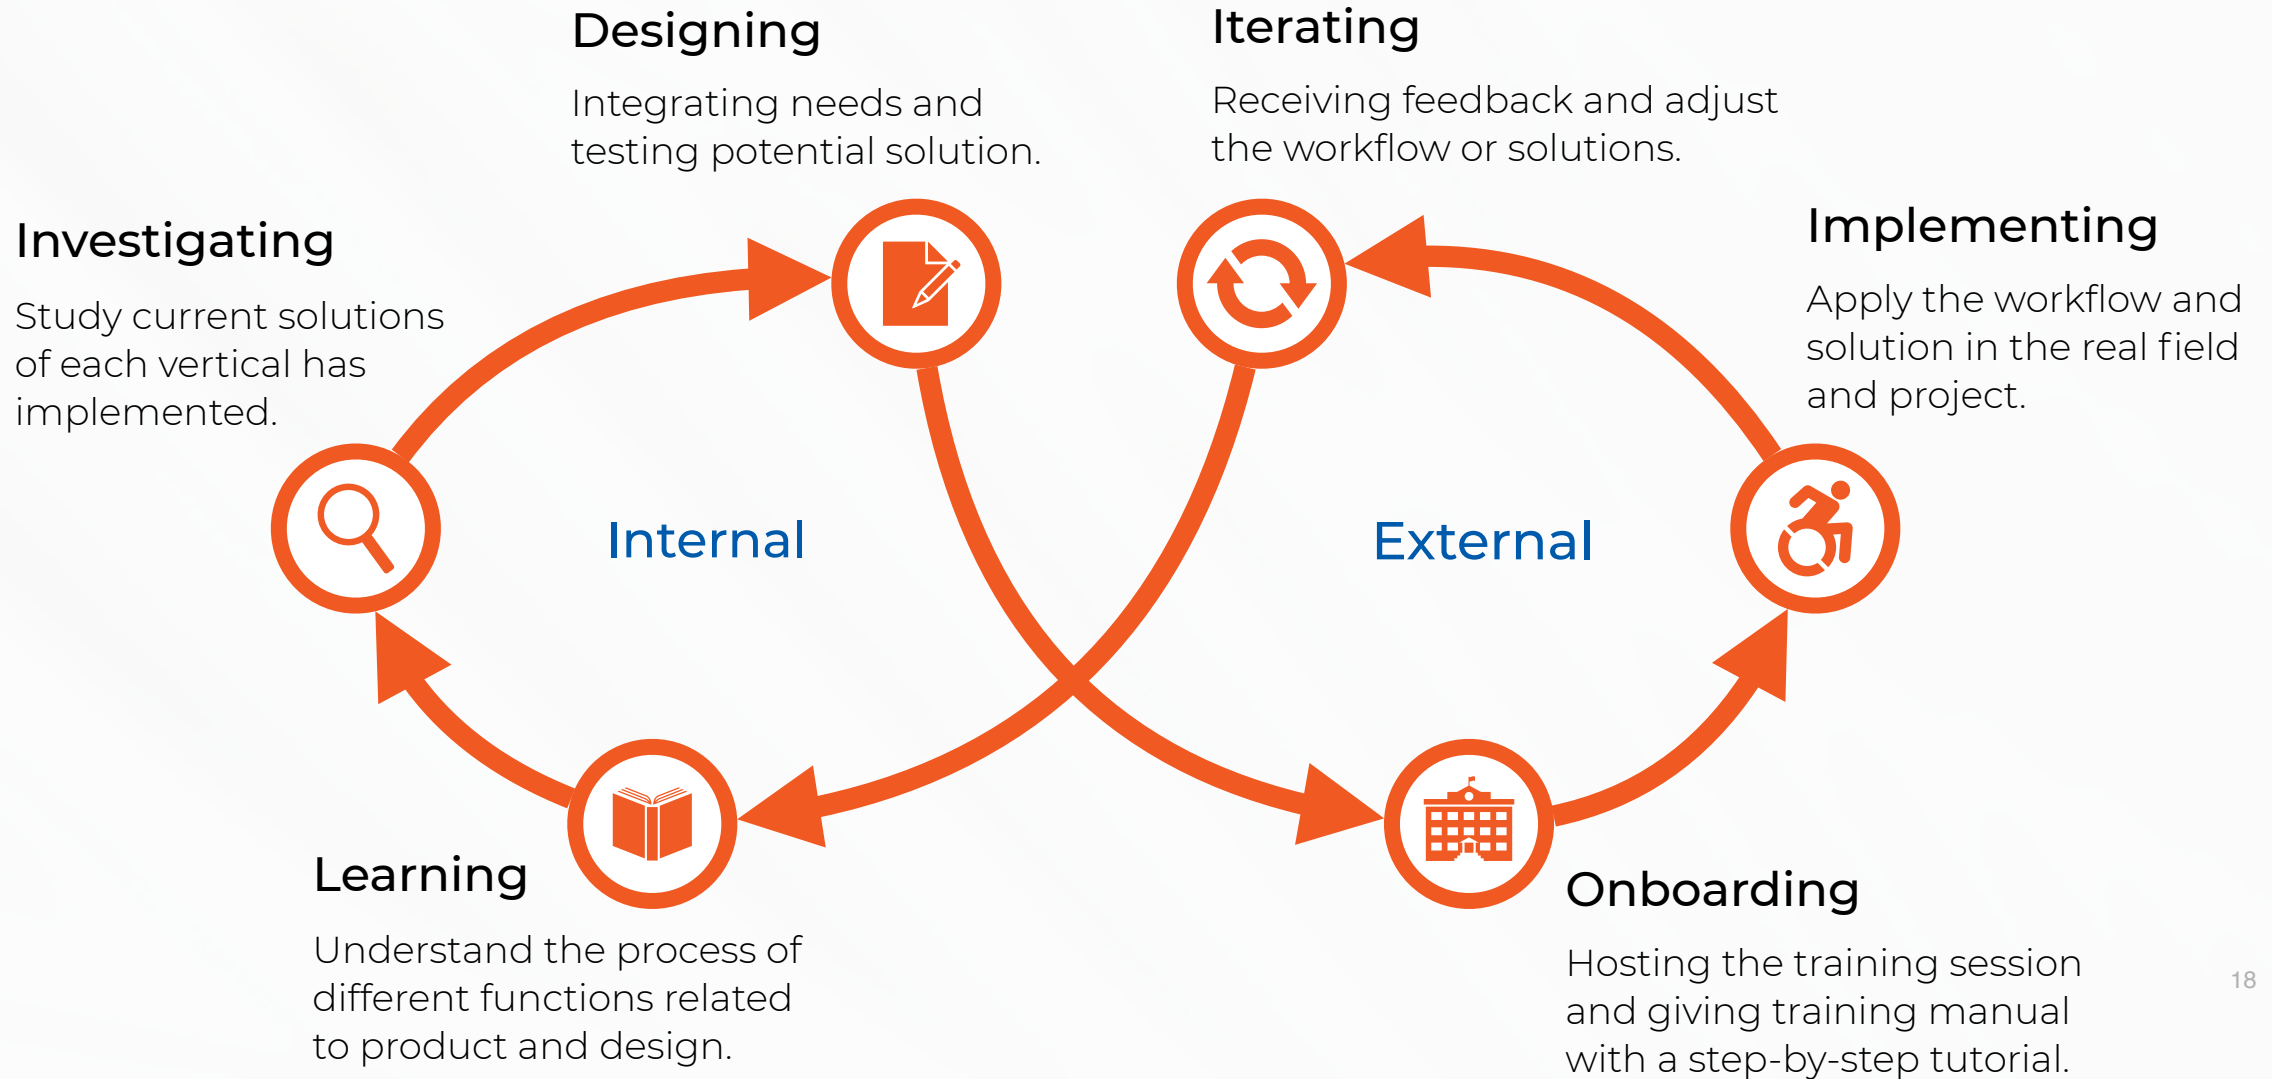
Designing

Integrating needs and testing potential solution.

Iterating

Receiving feedback and adjust the workflow or solutions.

Investigating

Study current solutions of each vertical has implemented.

Implementing

Apply the workflow and solution in the real field and project.

Internal

External

Learning

Understand the process of different functions related to product and design.

Onboarding

Hosting the training session and giving training manual with a step-by-step tutorial.

18